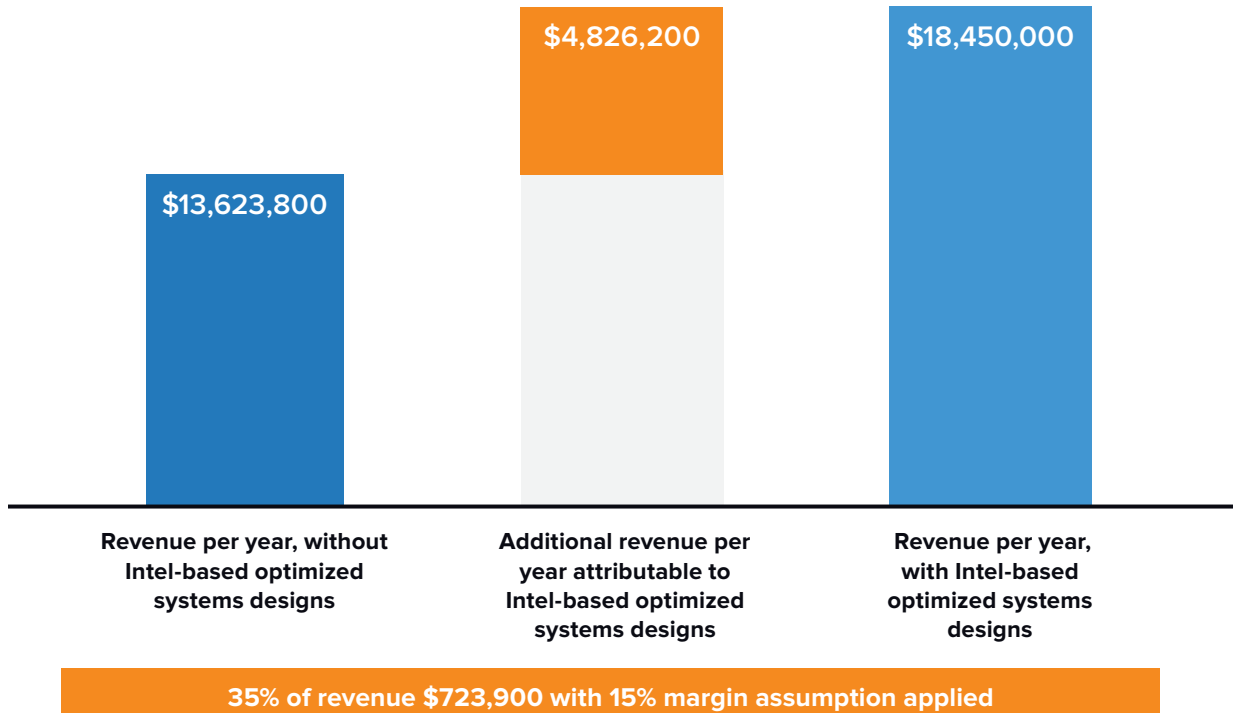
$13,623,800

$4,826,200

$18,450,000

Revenue per year, without Intel-based optimized systems designs

Additional revenue per year attributable to Intel-based optimized systems designs

Revenue per year, with Intel-based optimized systems designs

35% of revenue $723,900 with 15% margin assumption applied